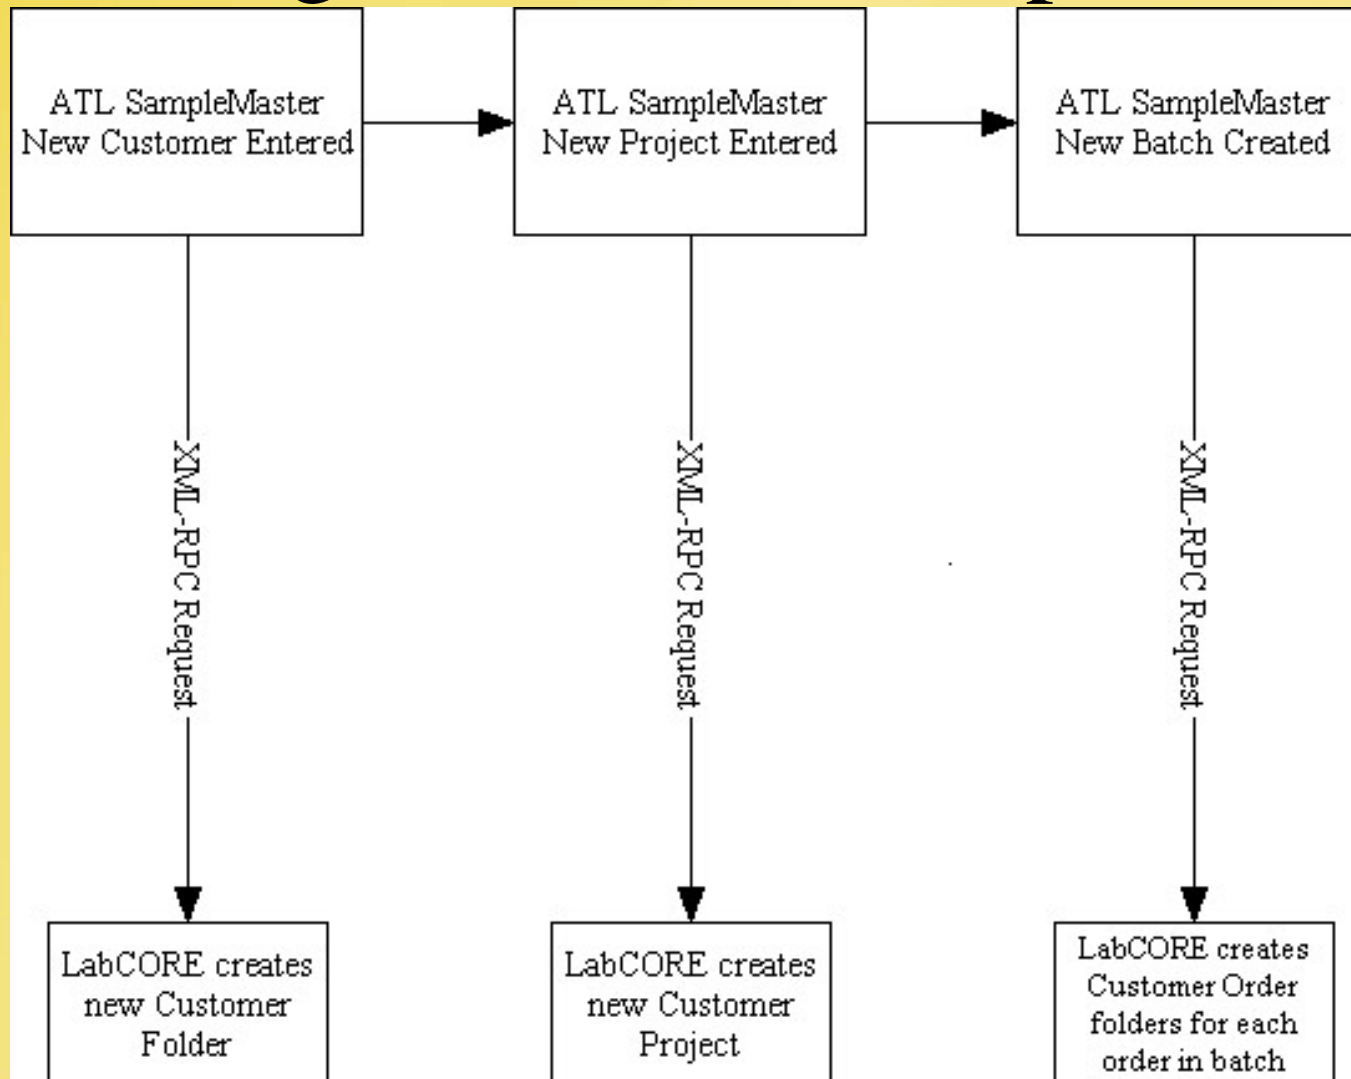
ATL SampleMaster
New Customer Entered

ATL SampleMaster
New Project Entered

ATL SampleMaster
New Batch Created

XML-RPC Request

XML-RPC Request

XML-RPC Request

LabCORE creates new Customer Folder

LabCORE creates new Customer Project

LabCORE creates Customer Order folders for each order in batch